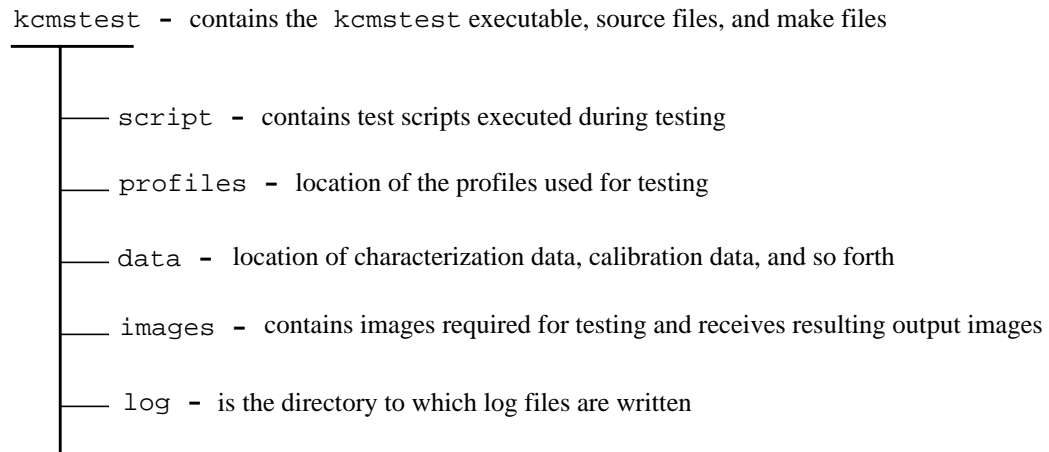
kcmstest - contains the kcmstest executable, source files, and make files

script - contains test scripts executed during testing

profiles - location of the profiles used for testing

data - location of characterization data, calibration data, and so forth

images - contains images required for testing and receives resulting output images

log - is the directory to which log files are written